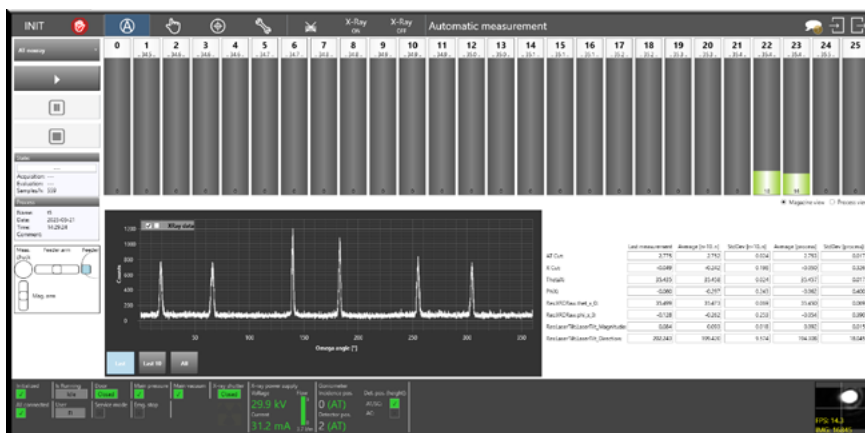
INIT

X-Ray ON

X-Ray OFF

Automatic measurement

All moving

0 1 2 3 4 5 6 7 8 9 10 11 12 13 14 15 16 17 18 19 20 21 22 23 24 25

Acquisition: ---
Evaluation: ---
Samples/h: 339

Process

Name: ---
Date: 2023-03-21
Time: 14:28:28
Comment:

Magazine view
Process view

Meas. chuck
Feeder arm
Feeder

Stag. area

1200
1000
800
600
400
200
0

Counts

50 100 150 200 250 300 350

Omega angle [°]

Last
Last 10
All

| | Last measurement | Average [n=10, n] | StdDev [n=10, n] | Average [process] | StdDev [process] |
|---|---|---|---|---|---|
| AT Cut | 2.775 | 2.752 | 0.024 | 2.763 | 0.017 |
| X Cut | -0.049 | -0.242 | 0.180 | -0.050 | 0.026 |
| Theta0i | 35.435 | 35.458 | 0.024 | 35.457 | 0.017 |
| Phi0i | -0.060 | -0.297 | 0.243 | -0.060 | 0.400 |
| ResXRCRaw.theta_c0 | 35.499 | 35.473 | 0.009 | 35.450 | 0.009 |
| ResXRCRaw.phi_c0 | -0.128 | -0.262 | 0.233 | -0.054 | 0.090 |
| ResLaserTiltLaserTilt_Magnitude | 0.084 | 0.053 | 0.018 | 0.092 | 0.015 |
| ResLaserTiltLaserTilt_Direction | 202.243 | 195.420 | 5.574 | 194.308 | 18.049 |

Initialized
All connected
Is Running
Idle
User
Door
Closed
Service mode
Main pressure
Emg. stop
Main vacuum
X-ray shutter
Closed
X-ray power supply
Voltage
29.9 kV
Current
31.2 mA
Flow
Goniometer
Incidence pos.
0 (AT)
Detector pos.
2 (AT)
Def. pos. (height)
AUSG
AC

FPS: 14.3